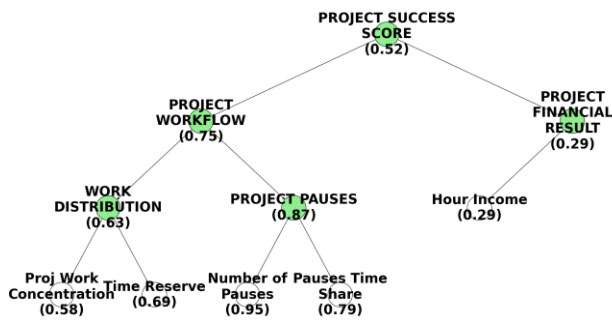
PROJECT SUCCESS SCORE
(0.52)

PROJECT WORKFLOW
(0.75)

PROJECT FINANCIAL RESULT
(0.29)

WORK DISTRIBUTION
(0.63)

PROJECT PAUSES
(0.87)

Hour Income
(0.29)

Proj Work Concentration
(0.58)

Time Reserve
(0.69)

Number of Pauses
(0.95)

Pauses Time Share
(0.79)